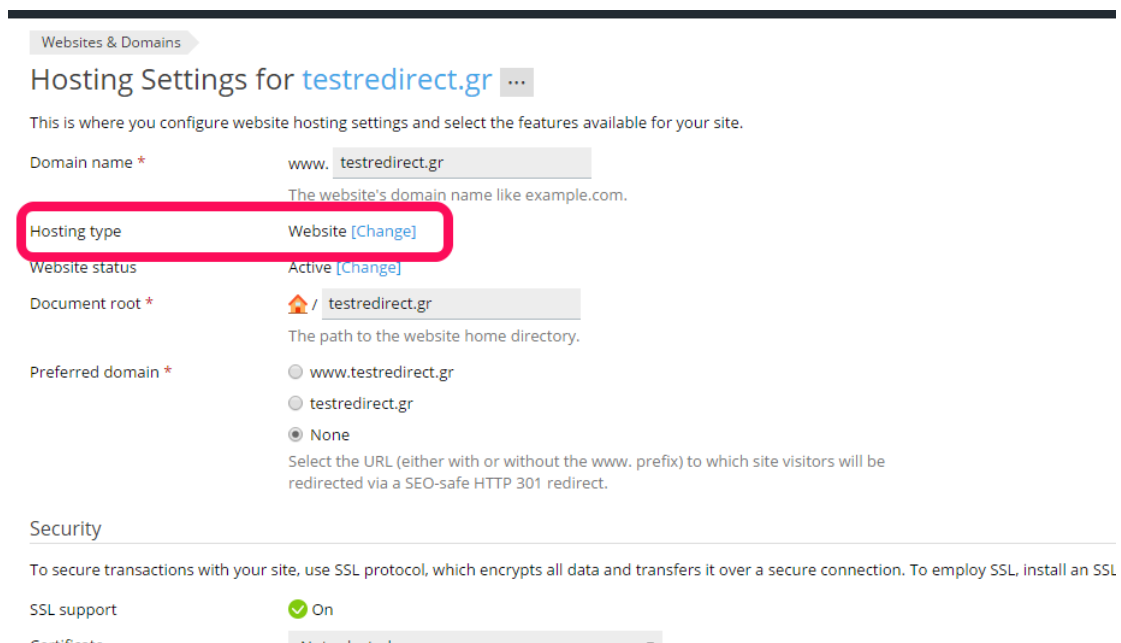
Websites & Domains

Hosting Settings for testredirect.gr ...

This is where you configure website hosting settings and select the features available for your site.

Domain name * www. testredirect.gr

The website's domain name like example.com.

Hosting type Website [Change]

Website status Active [Change]

Document root * / testredirect.gr

The path to the website home directory.

Preferred domain * www.testredirect.gr

testredirect.gr

None

Select the URL (either with or without the www. prefix) to which site visitors will be redirected via a SEO-safe HTTP 301 redirect.

Security

To secure transactions with your site, use SSL protocol, which encrypts all data and transfers it over a secure connection. To employ SSL, install an SSL

SSL support On

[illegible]